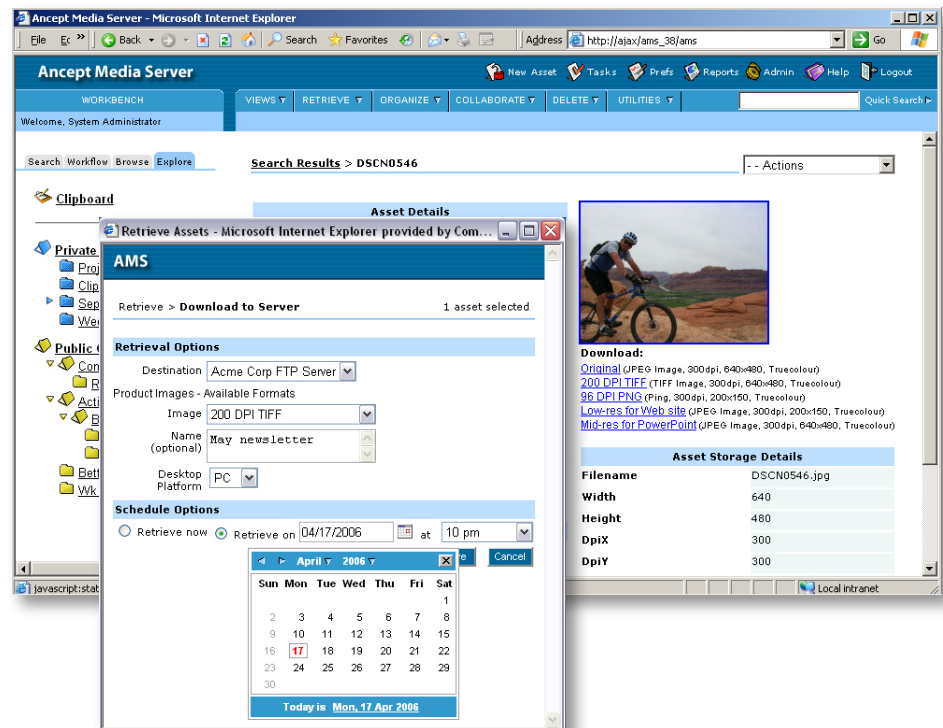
Ancept Media Server - Microsoft Internet Explorer

File Ec Back Search Favorites Address http://ajax/ams_38/ams Go

Ancept Media Server

New Asset Tasks Prefs Reports Admin Help Logout

WORKBENCH VIEWS RETRIEVE ORGANIZE COLLABORATE DELETE UTILITIES Quick Search

Welcome, System Administrator

Search Workflow Browse Explore

Search Results > DSCN0546

- - Actions

Clipboard

Private
Proj
Clip
Sep
We

Public
Con
R
Acti
B
Bett
Wk

Asset Details

Download:
Original (JPEG Image, 300dpi, 640x480, Truecolour)
200 DPI TIFF (TIFF Image, 300dpi, 640x480, Truecolour)
96 DPI PNG (Ping, 300dpi, 200x150, Truecolour)
Low-res for Web site (JPEG Image, 300dpi, 200x150, Truecolour)
Mid-res for PowerPoint (JPEG Image, 300dpi, 640x480, Truecolour)

Asset Storage Details

| Filename | DSCN0546.jpg |
|---|---|
| Width | 640 |
| Height | 480 |
| DpiX | 300 |
| DpiY | 300 |

javascript:stat

Local intranet

Retrieve Assets - Microsoft Internet Explorer provided by Com...

AMS

Retrieve > Download to Server 1 asset selected

Retrieval Options

Destination Acme Corp FTP Server

Product Images - Available Formats

Image 200 DPI TIFF

Name (optional) May newsletter

Desktop Platform PC

Schedule Options

Retrieve now Retrieve on 04/17/2006 at 10 pm

e Cancel

April 2006

| Sun | Mon | Tue | Wed | Thu | Fri | Sat |
|---|---|---|---|---|---|---|
| | | | | | | 1 |
| 2 | 3 | 4 | 5 | 6 | 7 | 8 |
| 9 | 10 | 11 | 12 | 13 | 14 | 15 |
| 16 | 17 | 18 | 19 | 20 | 21 | 22 |
| 23 | 24 | 25 | 26 | 27 | 28 | 29 |
| 30 | | | | | | |

Today is Mon, 17 Apr 2006